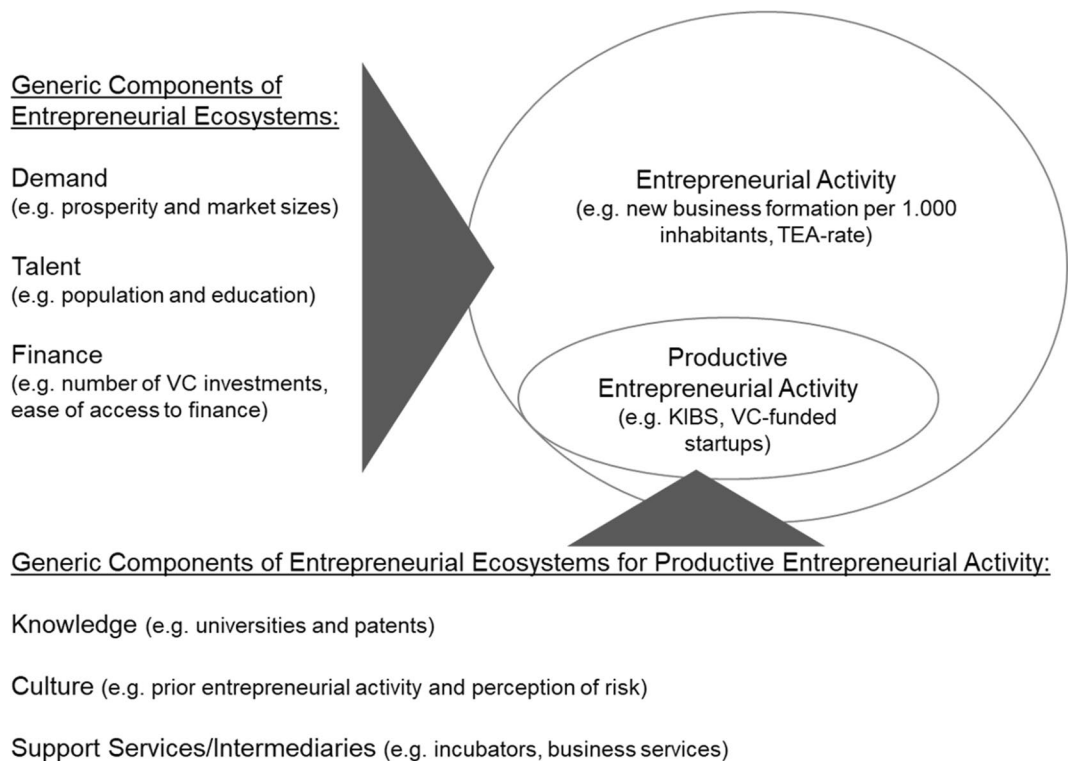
Generic Components of Entrepreneurial Ecosystems:

Demand
(e.g. prosperity and market sizes)

Talent
(e.g. population and education)

Finance
(e.g. number of VC investments, ease of access to finance)

Entrepreneurial Activity
(e.g. new business formation per 1.000 inhabitants, TEA-rate)

Productive Entrepreneurial Activity
(e.g. KIBS, VC-funded startups)

Generic Components of Entrepreneurial Ecosystems for Productive Entrepreneurial Activity:

Knowledge (e.g. universities and patents)

Culture (e.g. prior entrepreneurial activity and perception of risk)

Support Services/Intermediaries (e.g. incubators, business services)